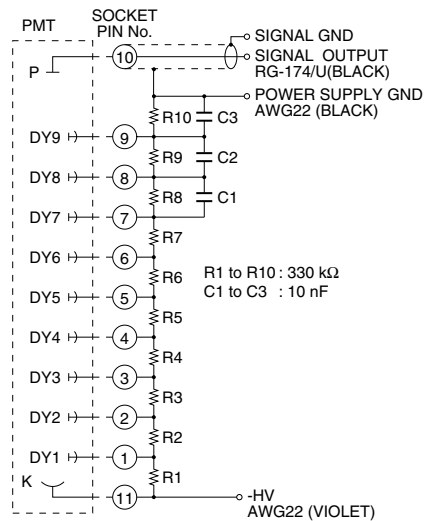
PMT

SOCKET PIN No.

10

P

SIGNAL GND

SIGNAL OUTPUT RG-174/U(BLACK)

POWER SUPPLY GND AWG22 (BLACK)

R10

C3

DY9

9

R9

C2

DY8

8

R8

C1

DY7

7

R7

DY6

6

R6

R1 to R10 : 330 kΩ
C1 to C3 : 10 nF

DY5

5

R5

DY4

4

R4

DY3

3

R3

DY2

2

R2

DY1

1

R1

K

11

-HV AWG22 (VIOLET)